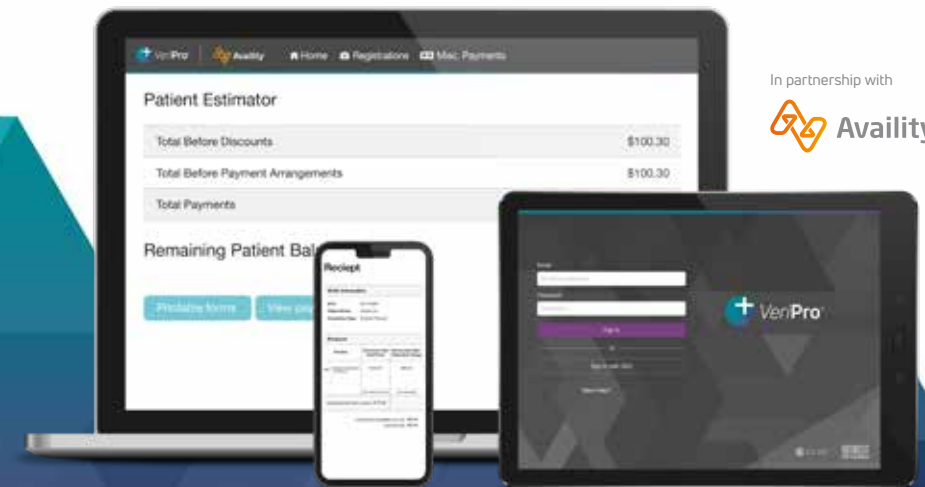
VeriPro | Availity   Home   Registrations   Misc. Payments

Patient Estimator

| Total Before Discounts | $100.30 |
|---|---|
| Total Before Payment Arrangements | $100.30 |
| Total Payments | |

Remaining Patient Bal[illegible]

Prefill forms   View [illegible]

Reciept

In partnership with

Availity

Email

Password

Sign In

VeriPro